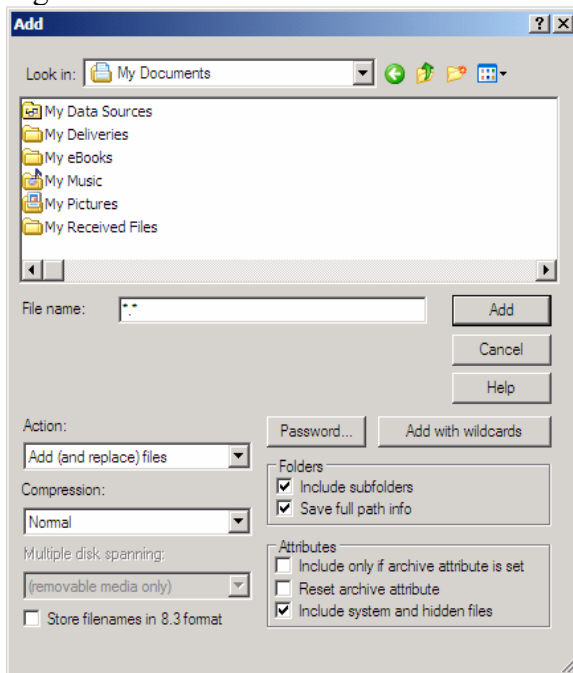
Add

?

X

Look in: My Documents

My Data Sources
My Deliveries
My eBooks
My Music
My Pictures
My Received Files

File name: *.*

Add

Cancel

Help

Action:

Add (and replace) files

Compression:

Normal

Multiple disk spanning:

(removable media only)

Store filenames in 8.3 format

Password...

Add with wildcards

Folders

Include subfolders

Save full path info

Attributes

Include only if archive attribute is set

Reset archive attribute

Include system and hidden files